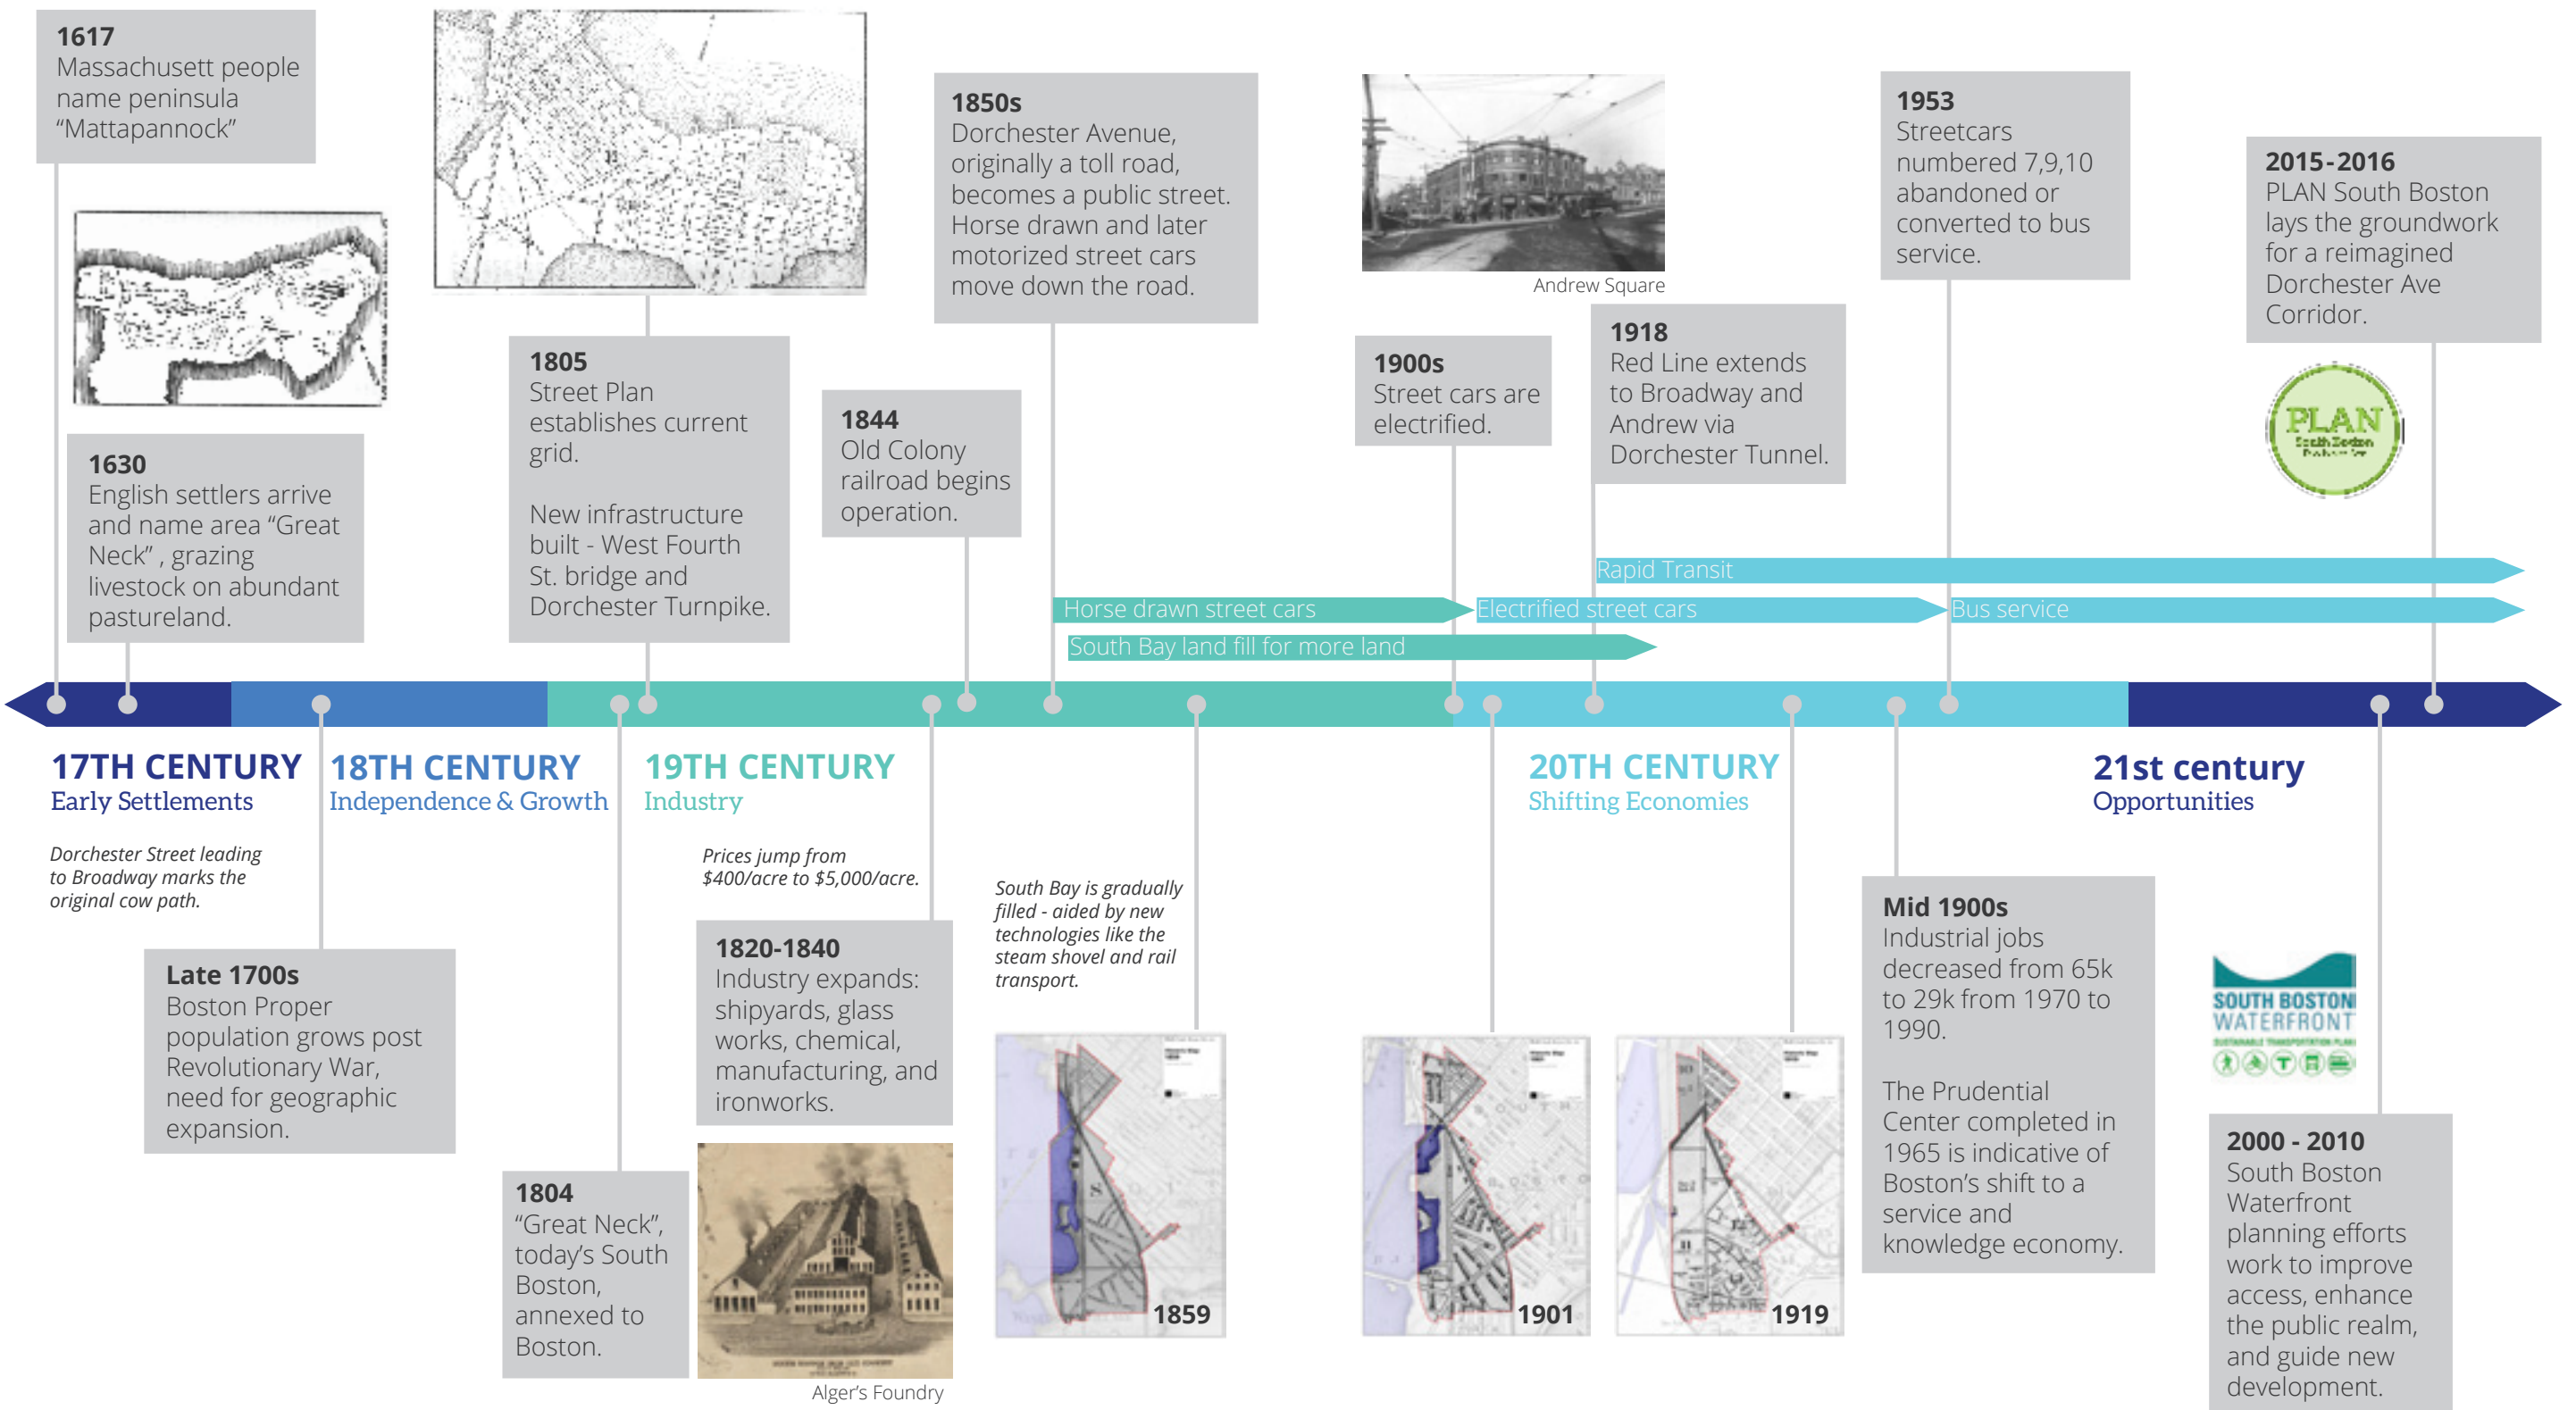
1617
Massachusett people name peninsula “Mattapannock”

1630
English settlers arrive and name area “Great Neck” , grazing livestock on abundant pastureland.

1805
Street Plan establishes current grid.

New infrastructure built - West Fourth St. bridge and Dorchester Turnpike.

1844
Old Colony railroad begins operation.

1850s
Dorchester Avenue, originally a toll road, becomes a public street. Horse drawn and later motorized street cars move down the road.

Andrew Square

1900s
Street cars are electrified.

1918
Red Line extends to Broadway and Andrew via Dorchester Tunnel.

1953
Streetcars numbered 7,9,10 abandoned or converted to bus service.

2015-2016
PLAN South Boston lays the groundwork for a reimagined Dorchester Ave Corridor.

PLAN

Rapid Transit
Horse drawn street cars
Electrified street cars
Bus service
South Bay land fill for more land

17TH CENTURY
Early Settlements

18TH CENTURY
Independence & Growth

19TH CENTURY
Industry

20TH CENTURY
Shifting Economies

21st century
Opportunities

Dorchester Street leading to Broadway marks the original cow path.

Late 1700s
Boston Proper population grows post Revolutionary War, need for geographic expansion.

Prices jump from $400/acre to $5,000/acre.

1820-1840
Industry expands: shipyards, glass works, chemical, manufacturing, and ironworks.

1804
“Great Neck”, today’s South Boston, annexed to Boston.

Alger’s Foundry

South Bay is gradually filled - aided by new technologies like the steam shovel and rail transport.

1859

1901

1919

Mid 1900s
Industrial jobs decreased from 65k to 29k from 1970 to 1990.

The Prudential Center completed in 1965 is indicative of Boston’s shift to a service and knowledge economy.

SOUTH BOSTON WATERFRONT

2000 - 2010
South Boston Waterfront planning efforts work to improve access, enhance the public realm, and guide new development.